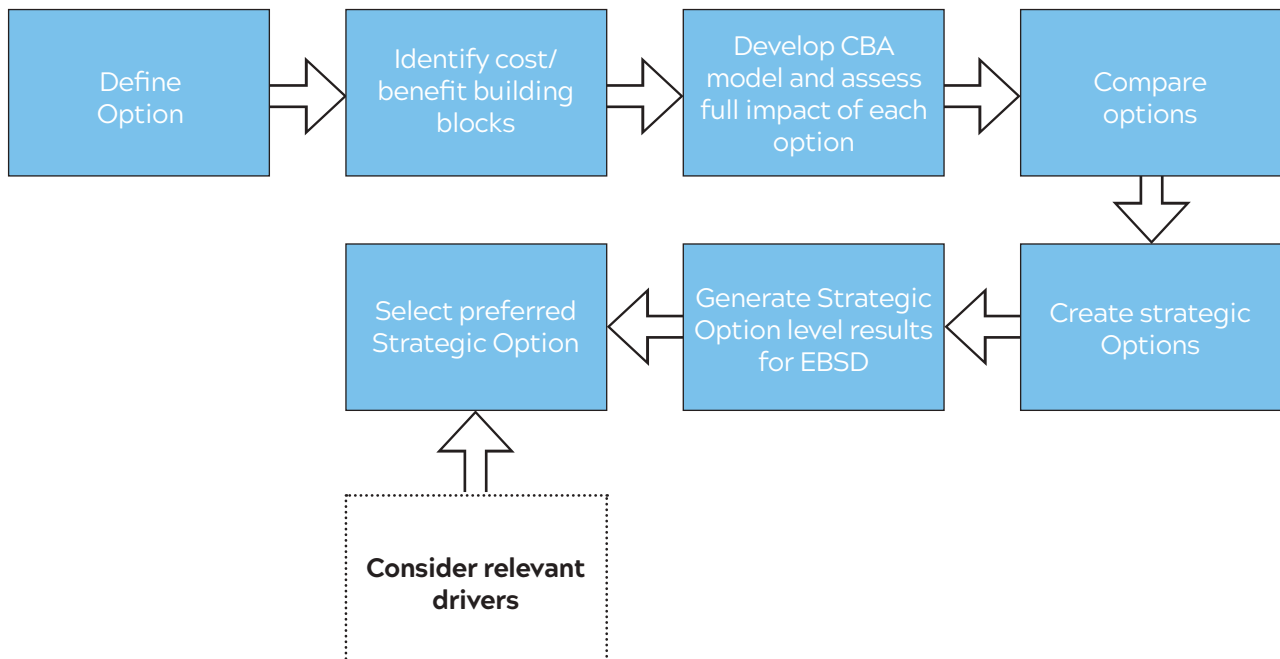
Define Option

Identify cost/ benefit building blocks

Develop CBA model and assess full impact of each option

Compare options

Create strategic Options

Generate Strategic Option level results for EBSD

Select preferred Strategic Option

Consider relevant drivers